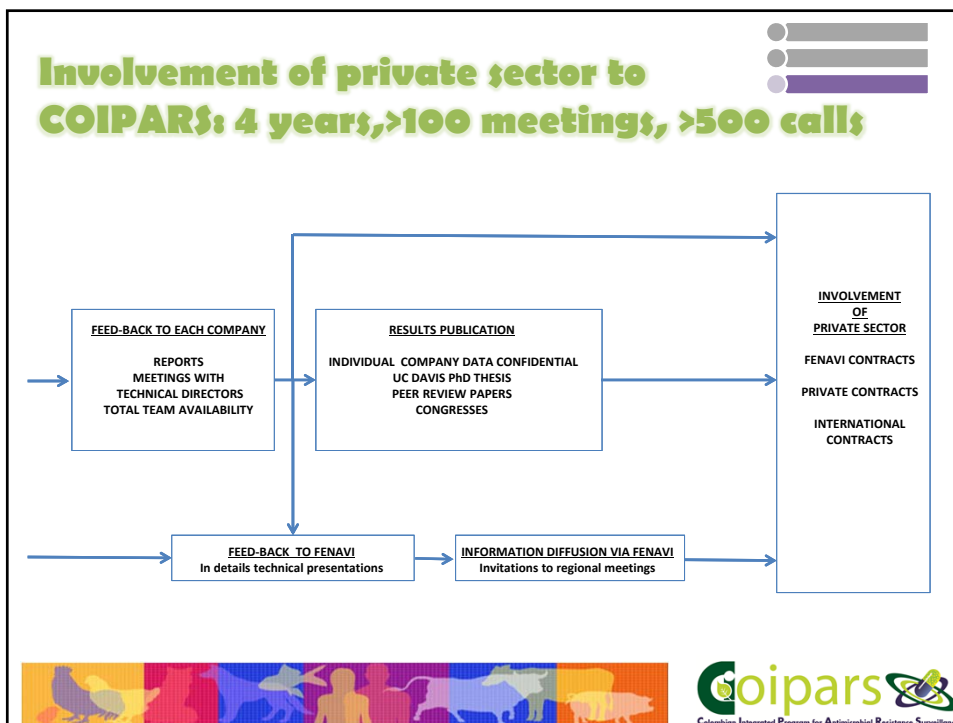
Involvement of private sector to COIPARS: 4 years,>100 meetings, >500 calls

FEED-BACK TO EACH COMPANY

REPORTS
MEETINGS WITH
TECHNICAL DIRECTORS
TOTAL TEAM AVAILABILITY

RESULTS PUBLICATION

INDIVIDUAL COMPANY DATA CONFIDENTIAL
UC DAVIS PhD THESIS
PEER REVIEW PAPERS
CONGRESSES

INVOLVEMENT
OF
PRIVATE SECTOR

FENAVI CONTRACTS

PRIVATE CONTRACTS

INTERNATIONAL
CONTRACTS

FEED-BACK TO FENAVI
In details technical presentations

INFORMATION DIFFUSION VIA FENAVI
Invitations to regional meetings

Coipars
Colombian Integrated Program for Antimicrobial Resistance Surveillance